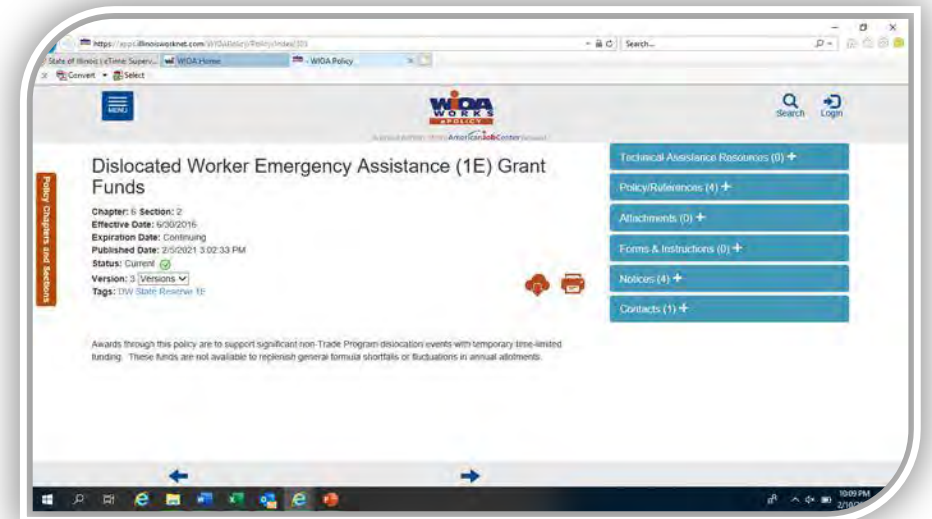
https://apps.illinoisworknet.com/WIOAPolicy/Policy/Index/305

Search...

State of Illinois | eTime: Superv...

WIOA Home

WIOA Policy

Convert

Select

MENU

WIOA WORKS ePOLICY

American Job Center

Search

Login

Policy Chapters and Sections

Dislocated Worker Emergency Assistance (1E) Grant Funds

Chapter: 6 Section: 2
Effective Date: 6/30/2016
Expiration Date: Continuing
Published Date: 2/5/2021 3:02:33 PM
Status: Current
Version: 3 Versions
Tags: DW State Reserve 1E

Technical Assistance Resources (0) +

Policy/References (4) +

Attachments (0) +

Forms & Instructions (0) +

Notices (4) +

Contacts (1) +

Awards through this policy are to support significant non-Trade Program dislocation events with temporary time-limited funding. These funds are not available to replenish general formula shortfalls or fluctuations in annual allotments.

10:09 PM
2/18/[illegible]